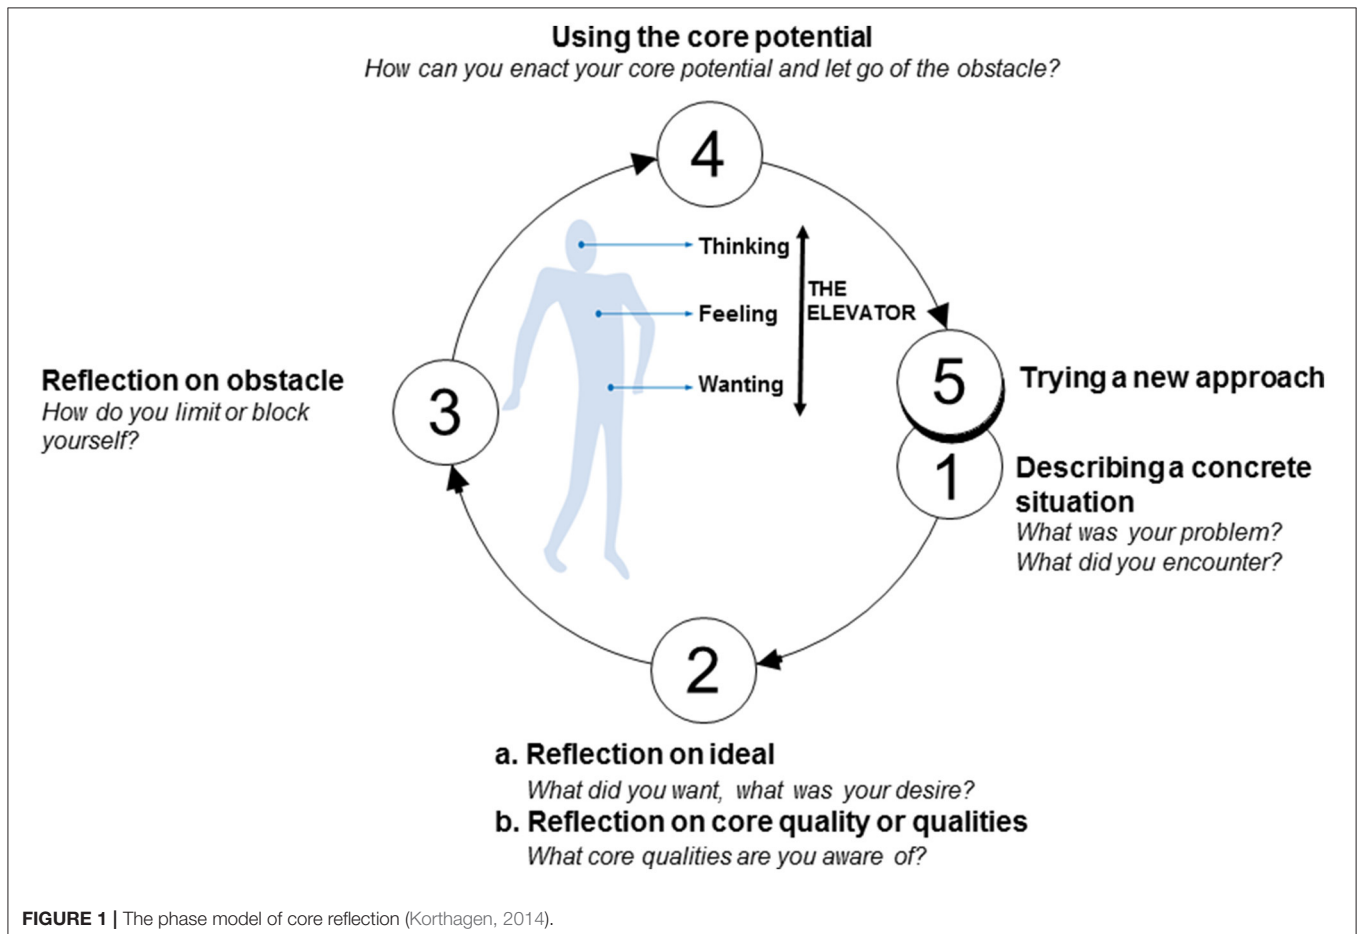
Using the core potential
How can you enact your core potential and let go of the obstacle?

4

Thinking

Feeling

Wanting

THE ELEVATOR

5

Trying a new approach

Reflection on obstacle
How do you limit or block yourself?

3

1

Describing a concrete situation
What was your problem?
What did you encounter?

2

a. Reflection on ideal
What did you want, what was your desire?
b. Reflection on core quality or qualities
What core qualities are you aware of?

FIGURE 1 | The phase model of core reflection (Korthagen, 2014).